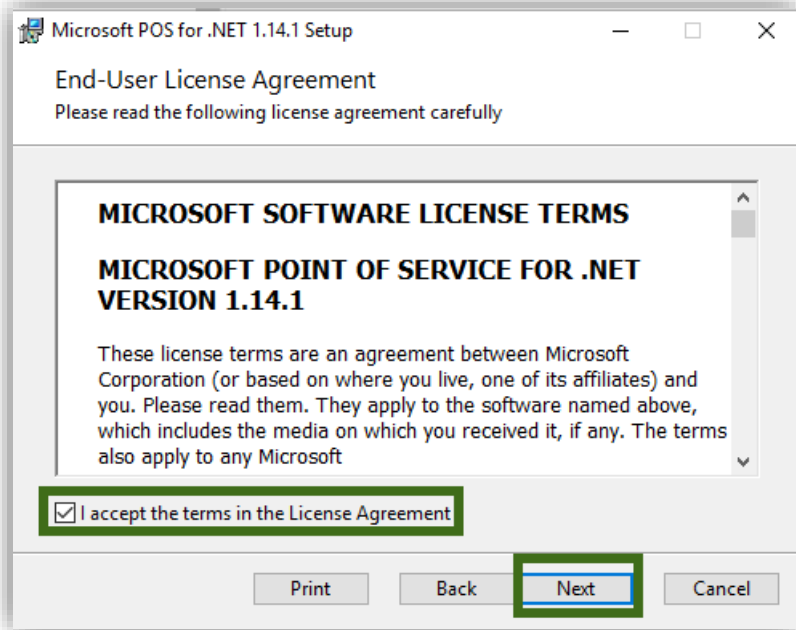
Microsoft POS for .NET 1.14.1 Setup

End-User License Agreement

Please read the following license agreement carefully

MICROSOFT SOFTWARE LICENSE TERMS

MICROSOFT POINT OF SERVICE FOR .NET VERSION 1.14.1

These license terms are an agreement between Microsoft Corporation (or based on where you live, one of its affiliates) and you. Please read them. They apply to the software named above, which includes the media on which you received it, if any. The terms also apply to any Microsoft

I accept the terms in the License Agreement

Print

Back

Next

Cancel